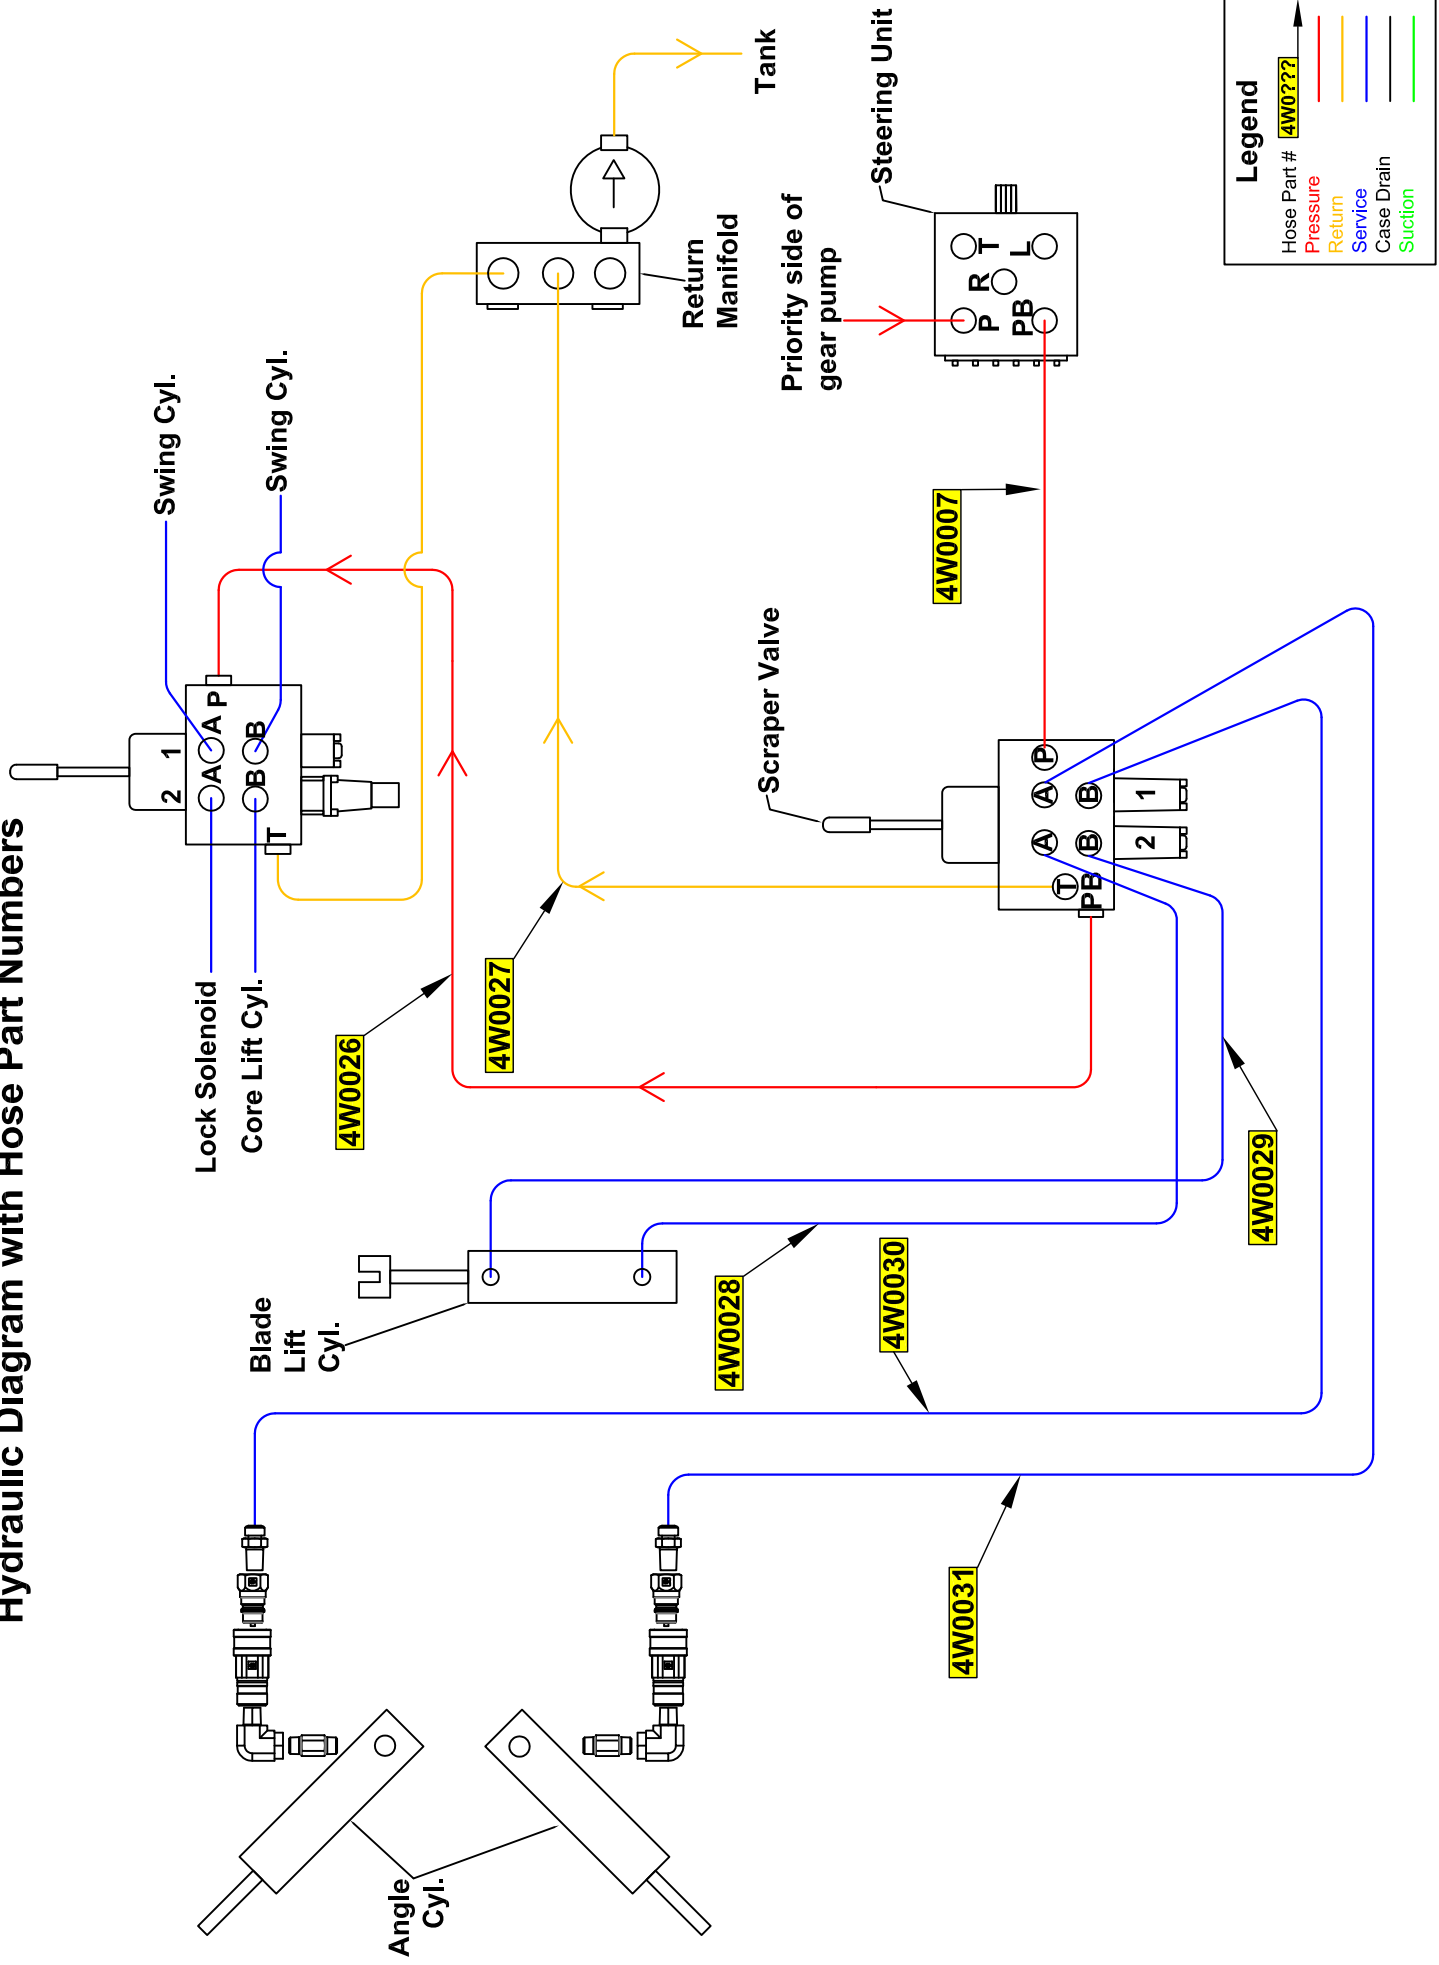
Hydraulic Diagram with Hose Part Numbers

Legend
Hose Part # 4W0???
Pressure
Return
Service
Case Drain
Suction

Tank

Steering Unit

Return Manifold

Priority side of gear pump

T
L
R
P
PB

Swing Cyl.

Swing Cyl.

P
A
B
1
2
A
B
T

4W0007

Scraper Valve

P
A
B
1
A
B
2
T
PB

Lock Solenoid

Core Lift Cyl.

4W0026

4W0027

4W0029

Blade Lift Cyl.

4W0028

4W0030

4W0031

Angle Cyl.